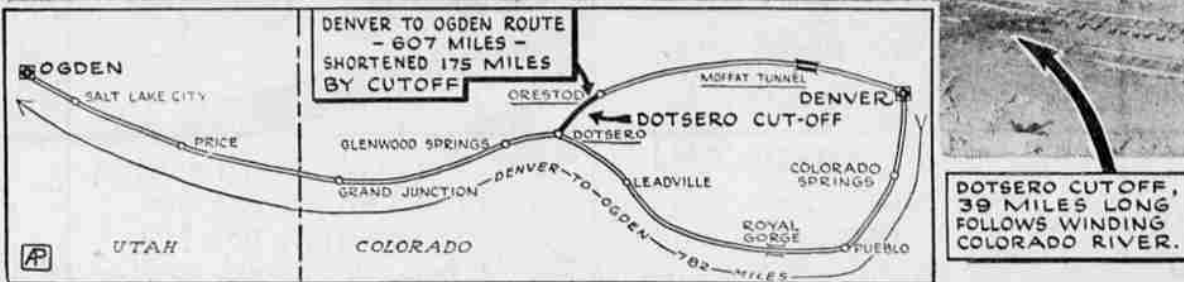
DENVER TO OGDEN ROUTE - 607 MILES - SHORTENED 175 MILES BY CUTOFF

OGDEN

SALT LAKE CITY

PRICE

GLENWOOD SPRINGS

GRAND JUNCTION

ORESTOD

DOTSERO

DOTSERO CUT-OFF

MOFFAT TUNNEL

DENVER

LEADVILLE

COLORADO SPRINGS

ROYAL GORGE

PUEBLO

DENVER-TO-OGDEN-782-MILES

UTAH

COLORADO

AP

DOTSERO CUTOFF, 39 MILES LONG FOLLOWS WINDING COLORADO RIVER.